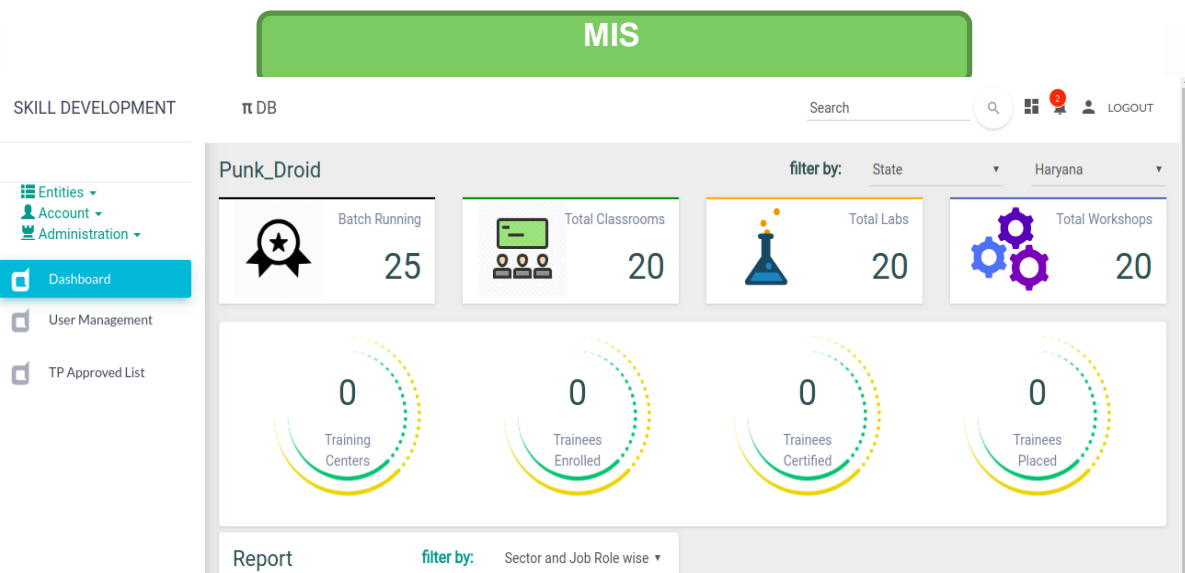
MIS

SKILL DEVELOPMENT

π DB

Search

2

LOGOUT

Entities ▾
Account ▾
Administration ▾

Dashboard

User Management

TP Approved List

Punk_Droid

filter by: State ▾ Haryana ▾

Batch Running
25

Total Classrooms
20

Total Labs
20

Total Workshops
20

0
Training Centers

0
Trainees Enrolled

0
Trainees Certified

0
Trainees Placed

Report

filter by: Sector and Job Role wise ▾